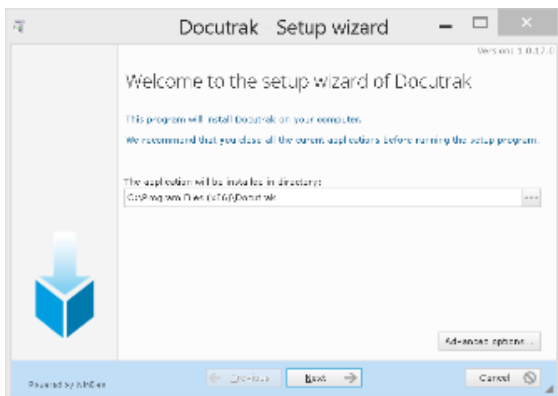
Docutrak Setup wizard

Version: 1.0.17.0

Welcome to the setup wizard of Docutrak

This program will install Docutrak on your computer.

We recommend that you close all the current applications before running the setup program.

The application will be installed in directory:

C:\Program Files (x86)\Docutrak

...

Advanced options

Powered by WinGen

Previous

Next

Cancel